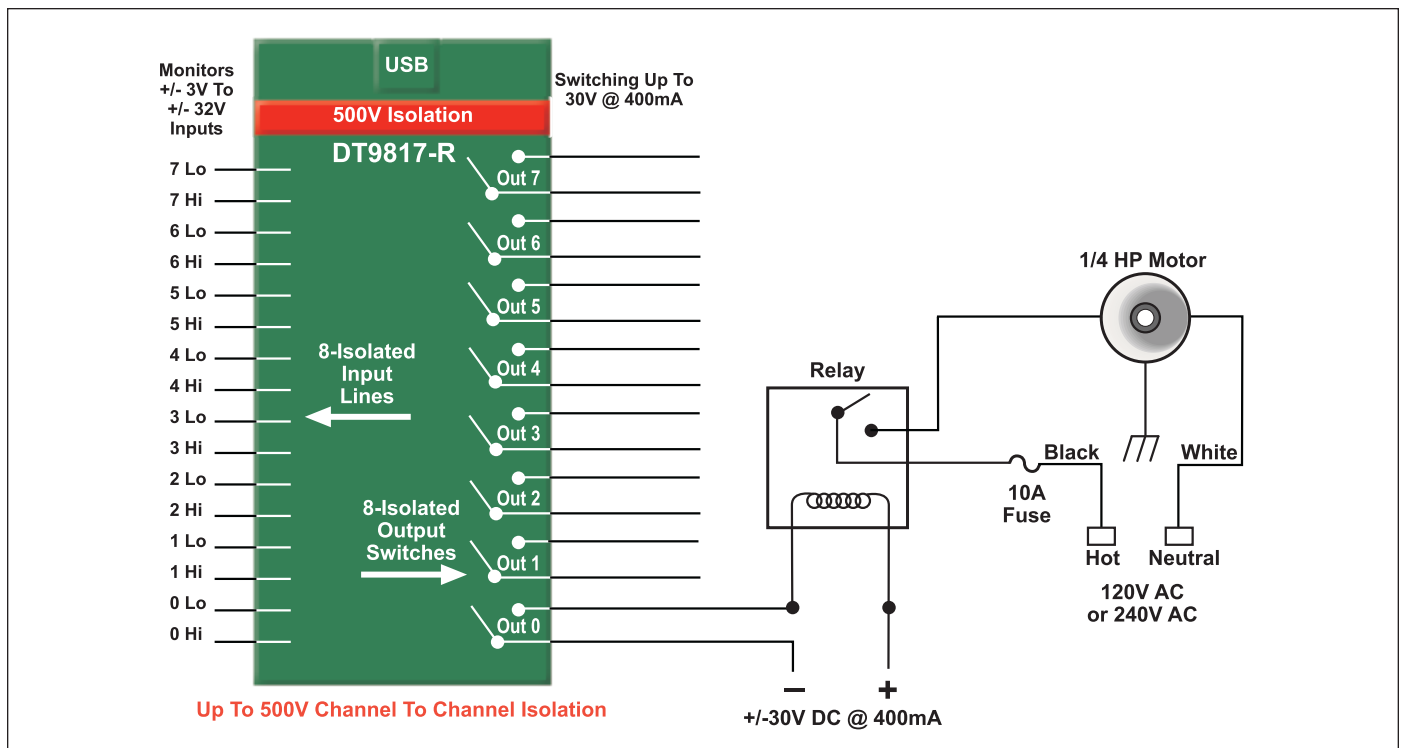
Monitors +/- 3V To +/- 32V Inputs

USB

Switching Up To 30V @ 400mA

500V Isolation

DT9817-R

7 Lo
7 Hi
6 Lo
6 Hi
5 Lo
5 Hi
4 Lo
4 Hi
3 Lo
3 Hi
2 Lo
2 Hi
1 Lo
1 Hi
0 Lo
0 Hi

Out 7
Out 6
Out 5
Out 4
Out 3
Out 2
Out 1
Out 0

8-Isolated Input Lines

8-Isolated Output Switches

1/4 HP Motor

Relay

Black

White

10A Fuse

Hot

Neutral

120V AC or 240V AC

−

+

+/-30V DC @ 400mA

Up To 500V Channel To Channel Isolation